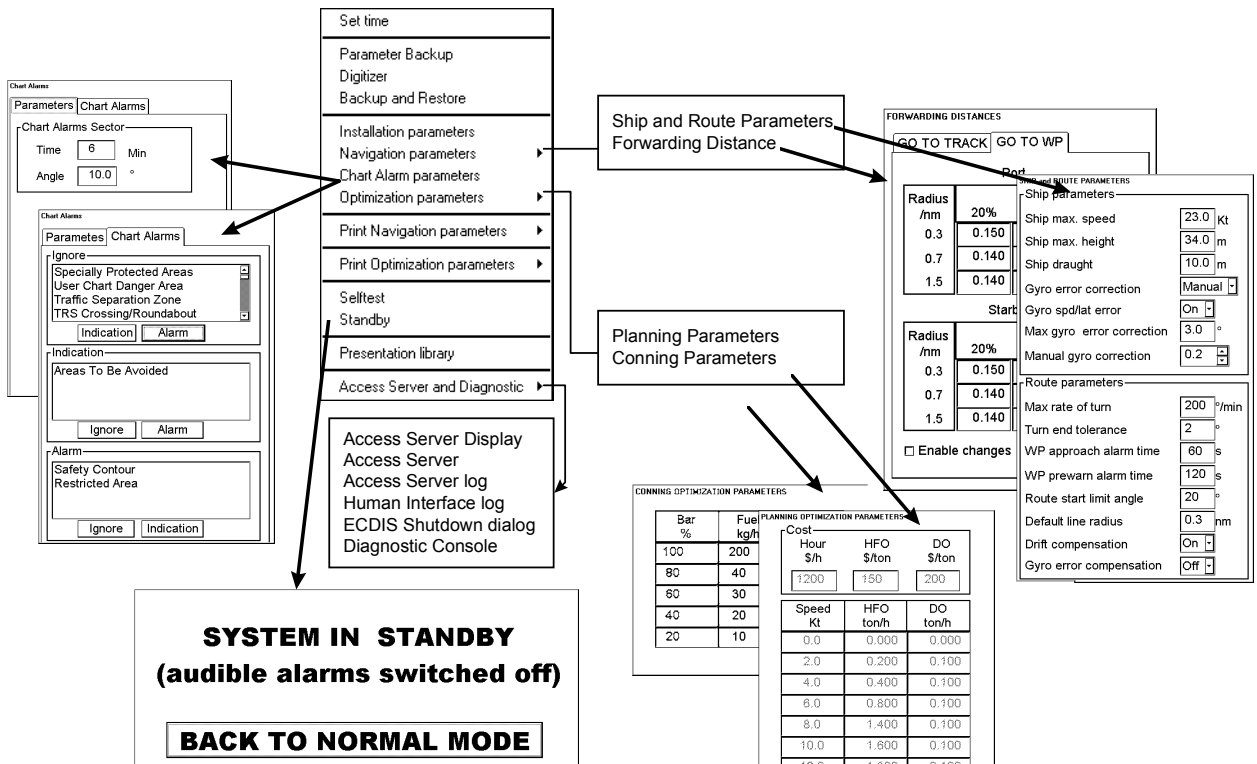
Set time

Parameter Backup
Digitizer
Backup and Restore

Installation parameters
Navigation parameters
Chart Alarm parameters
Optimization parameters

Print Navigation parameters

Print Optimization parameters

Selftest
Standby

Presentation library

Access Server and Diagnostic

Chart Alarms
Parameters | Chart Alarms
Chart Alarms Sector
Time 6 Min
Angle 10.0 °

Chart Alarms
Parametes | Chart Alarms
Ignore
Specially Protected Areas
User Chart Danger Area
Traffic Separation Zone
TRS Crossing/Roundabout
Indication | Alarm
Indication
Areas To Be Avoided
Ignore | Alarm
Alarm
Safety Contour
Restricted Area
Ignore | Indication

Ship and Route Parameters
Forwarding Distance

Planning Parameters
Conning Parameters

Access Server Display
Access Server
Access Server log
Human Interface log
ECDIS Shutdown dialog
Diagnostic Console

FORWARDING DISTANCES
GO TO TRACK | GO TO WP
Port
| Radius /nm | 20% |
|---|---|
| 0.3 | 0.150 |
| 0.7 | 0.140 |
| 1.5 | 0.140 |

Starb
| Radius /nm | 20% |
|---|---|
| 0.3 | 0.150 |
| 0.7 | 0.140 |
| 1.5 | 0.140 |

☐ Enable changes

SHIP and ROUTE PARAMETERS
Ship parameters
Ship max. speed 23.0 Kt
Ship max. height 34.0 m
Ship draught 10.0 m
Gyro error correction Manual
Gyro spd/lat error On
Max gyro error correction 3.0 °
Manual gyro correction 0.2
Route parameters
Max rate of turn 200 °/min
Turn end tolerance 2 °
WP approach alarm time 60 s
WP prewarn alarm time 120 s
Route start limit angle 20 °
Default line radius 0.3 nm
Drift compensation On
Gyro error compensation Off

CONNING OPTIMIZATION PARAMETERS
| Bar % | Fue kg/h |
|---|---|
| 100 | 200 |
| 80 | 40 |
| 60 | 30 |
| 40 | 20 |
| 20 | 10 |

PLANNING OPTIMIZATION PARAMETERS
Cost
| Hour $/h | HFO $/ton | DO $/ton |
|---|---|---|
| 1200 | 150 | 200 |

| Speed Kt | HFO ton/h | DO ton/h |
|---|---|---|
| 0.0 | 0.000 | 0.000 |
| 2.0 | 0.200 | 0.100 |
| 4.0 | 0.400 | 0.100 |
| 6.0 | 0.800 | 0.100 |
| 8.0 | 1.400 | 0.100 |
| 10.0 | 1.600 | 0.100 |
| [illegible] | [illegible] | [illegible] |

SYSTEM IN STANDBY
(audible alarms switched off)

BACK TO NORMAL MODE